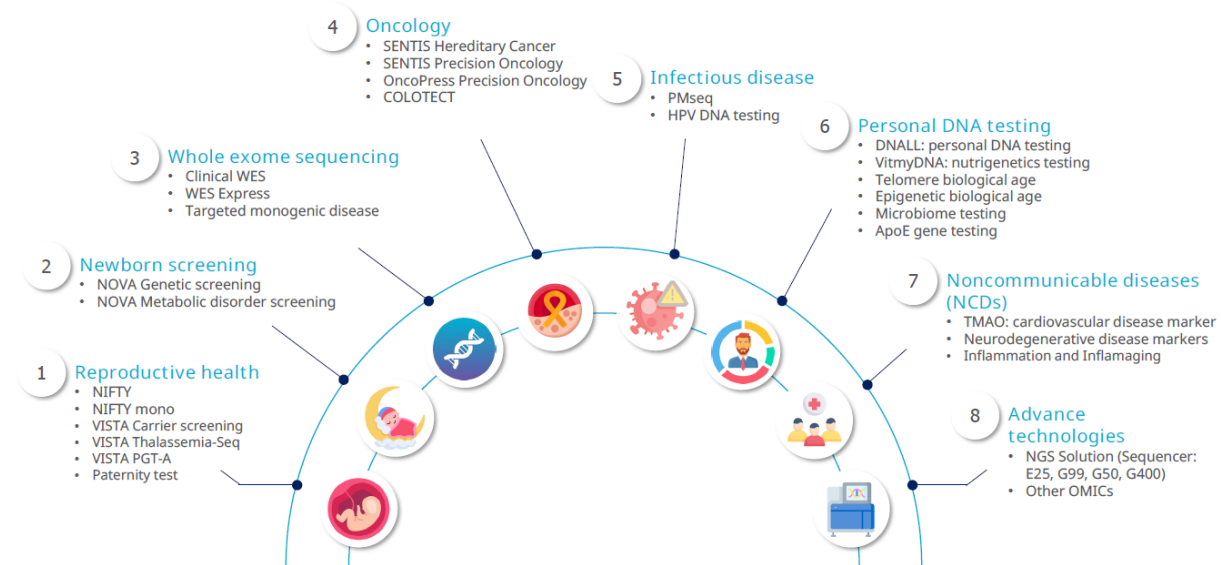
1 Reproductive health
- NIFTY
- NIFTY mono
- VISTA Carrier screening
- VISTA Thalassemia-Seq
- VISTA PGT-A
- Paternity test

2 Newborn screening
- NOVA Genetic screening
- NOVA Metabolic disorder screening

3 Whole exome sequencing
- Clinical WES
- WES Express
- Targeted monogenic disease

4 Oncology
- SENTIS Hereditary Cancer
- SENTIS Precision Oncology
- OncoPress Precision Oncology
- COLOTECT

5 Infectious disease
- PMseq
- HPV DNA testing

6 Personal DNA testing
- DNALL: personal DNA testing
- VitmyDNA: nutrigenetics testing
- Telomere biological age
- Epigenetic biological age
- Microbiome testing
- ApoE gene testing

7 Noncommunicable diseases (NCDs)
- TMAO: cardiovascular disease marker
- Neurodegenerative disease markers
- Inflammation and Inflamaging

8 Advance technologies
- NGS Solution (Sequencer: E25, G99, G50, G400)
- Other OMICs